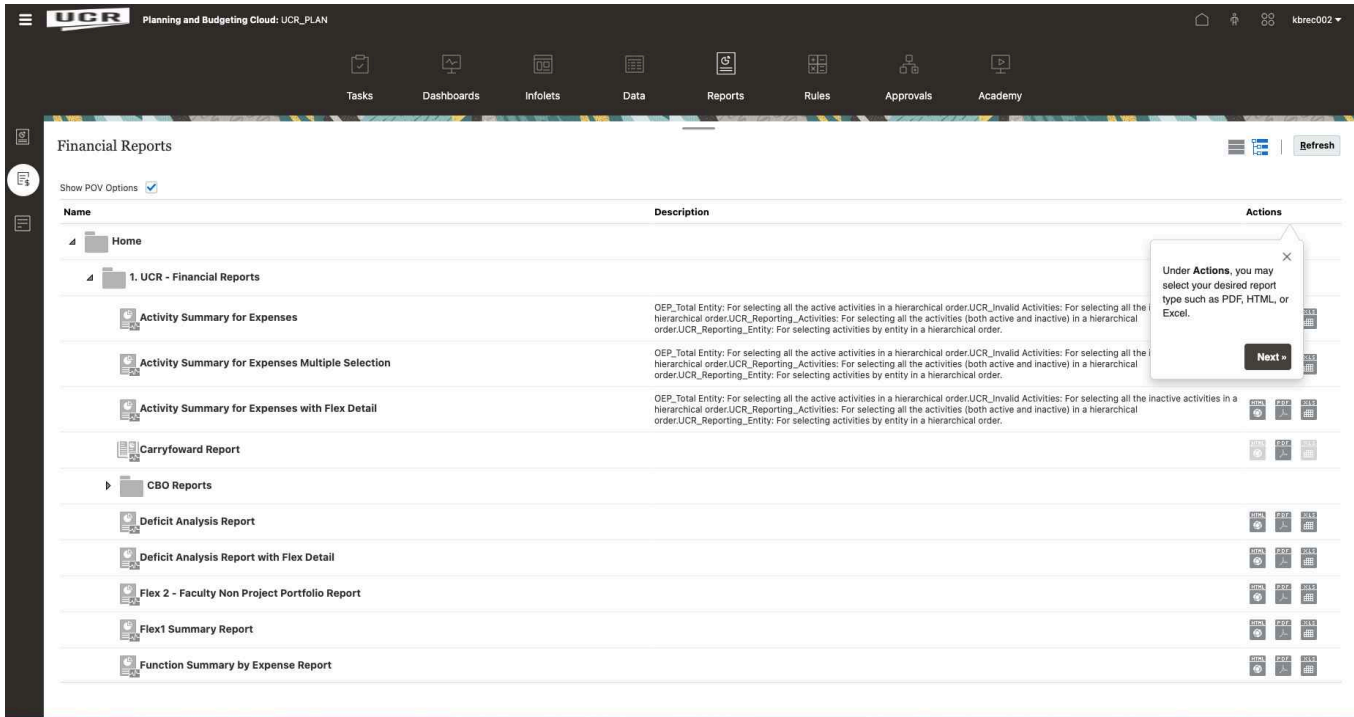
UCR Planning and Budgeting Cloud: UCR_PLAN

kbrec002

Tasks Dashboards Infolets Data Reports Rules Approvals Academy

Financial Reports

Refresh

Show POV Options

| Name | Description | Actions |
|---|---|---|
| Home | | |
| 1. UCR - Financial Reports | | |
| Activity Summary for Expenses | OEP_Total Entity: For selecting all the active activities in a hierarchical order.UCR_Invalid Activities: For selecting all the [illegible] hierarchical order.UCR_Reporting_Activities: For selecting all the activities (both active and inactive) in a hierarchical order.UCR_Reporting_Entity: For selecting activities by entity in a hierarchical order. | XLS |
| Activity Summary for Expenses Multiple Selection | OEP_Total Entity: For selecting all the active activities in a hierarchical order.UCR_Invalid Activities: For selecting all the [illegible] hierarchical order.UCR_Reporting_Activities: For selecting all the activities (both active and inactive) in a hierarchical order.UCR_Reporting_Entity: For selecting activities by entity in a hierarchical order. | XLS |
| Activity Summary for Expenses with Flex Detail | OEP_Total Entity: For selecting all the active activities in a hierarchical order.UCR_Invalid Activities: For selecting all the inactive activities in a hierarchical order.UCR_Reporting_Activities: For selecting all the activities (both active and inactive) in a hierarchical order.UCR_Reporting_Entity: For selecting activities by entity in a hierarchical order. | HTML PDF XLS |
| Carryfoward Report | | HTML PDF XLS |
| CBO Reports | | |
| Deficit Analysis Report | | HTML PDF XLS |
| Deficit Analysis Report with Flex Detail | | HTML PDF XLS |
| Flex 2 - Faculty Non Project Portfolio Report | | HTML PDF XLS |
| Flex1 Summary Report | | HTML PDF XLS |
| Function Summary by Expense Report | | HTML PDF XLS |

Under **Actions**, you may select your desired report type such as PDF, HTML, or Excel.

Next »